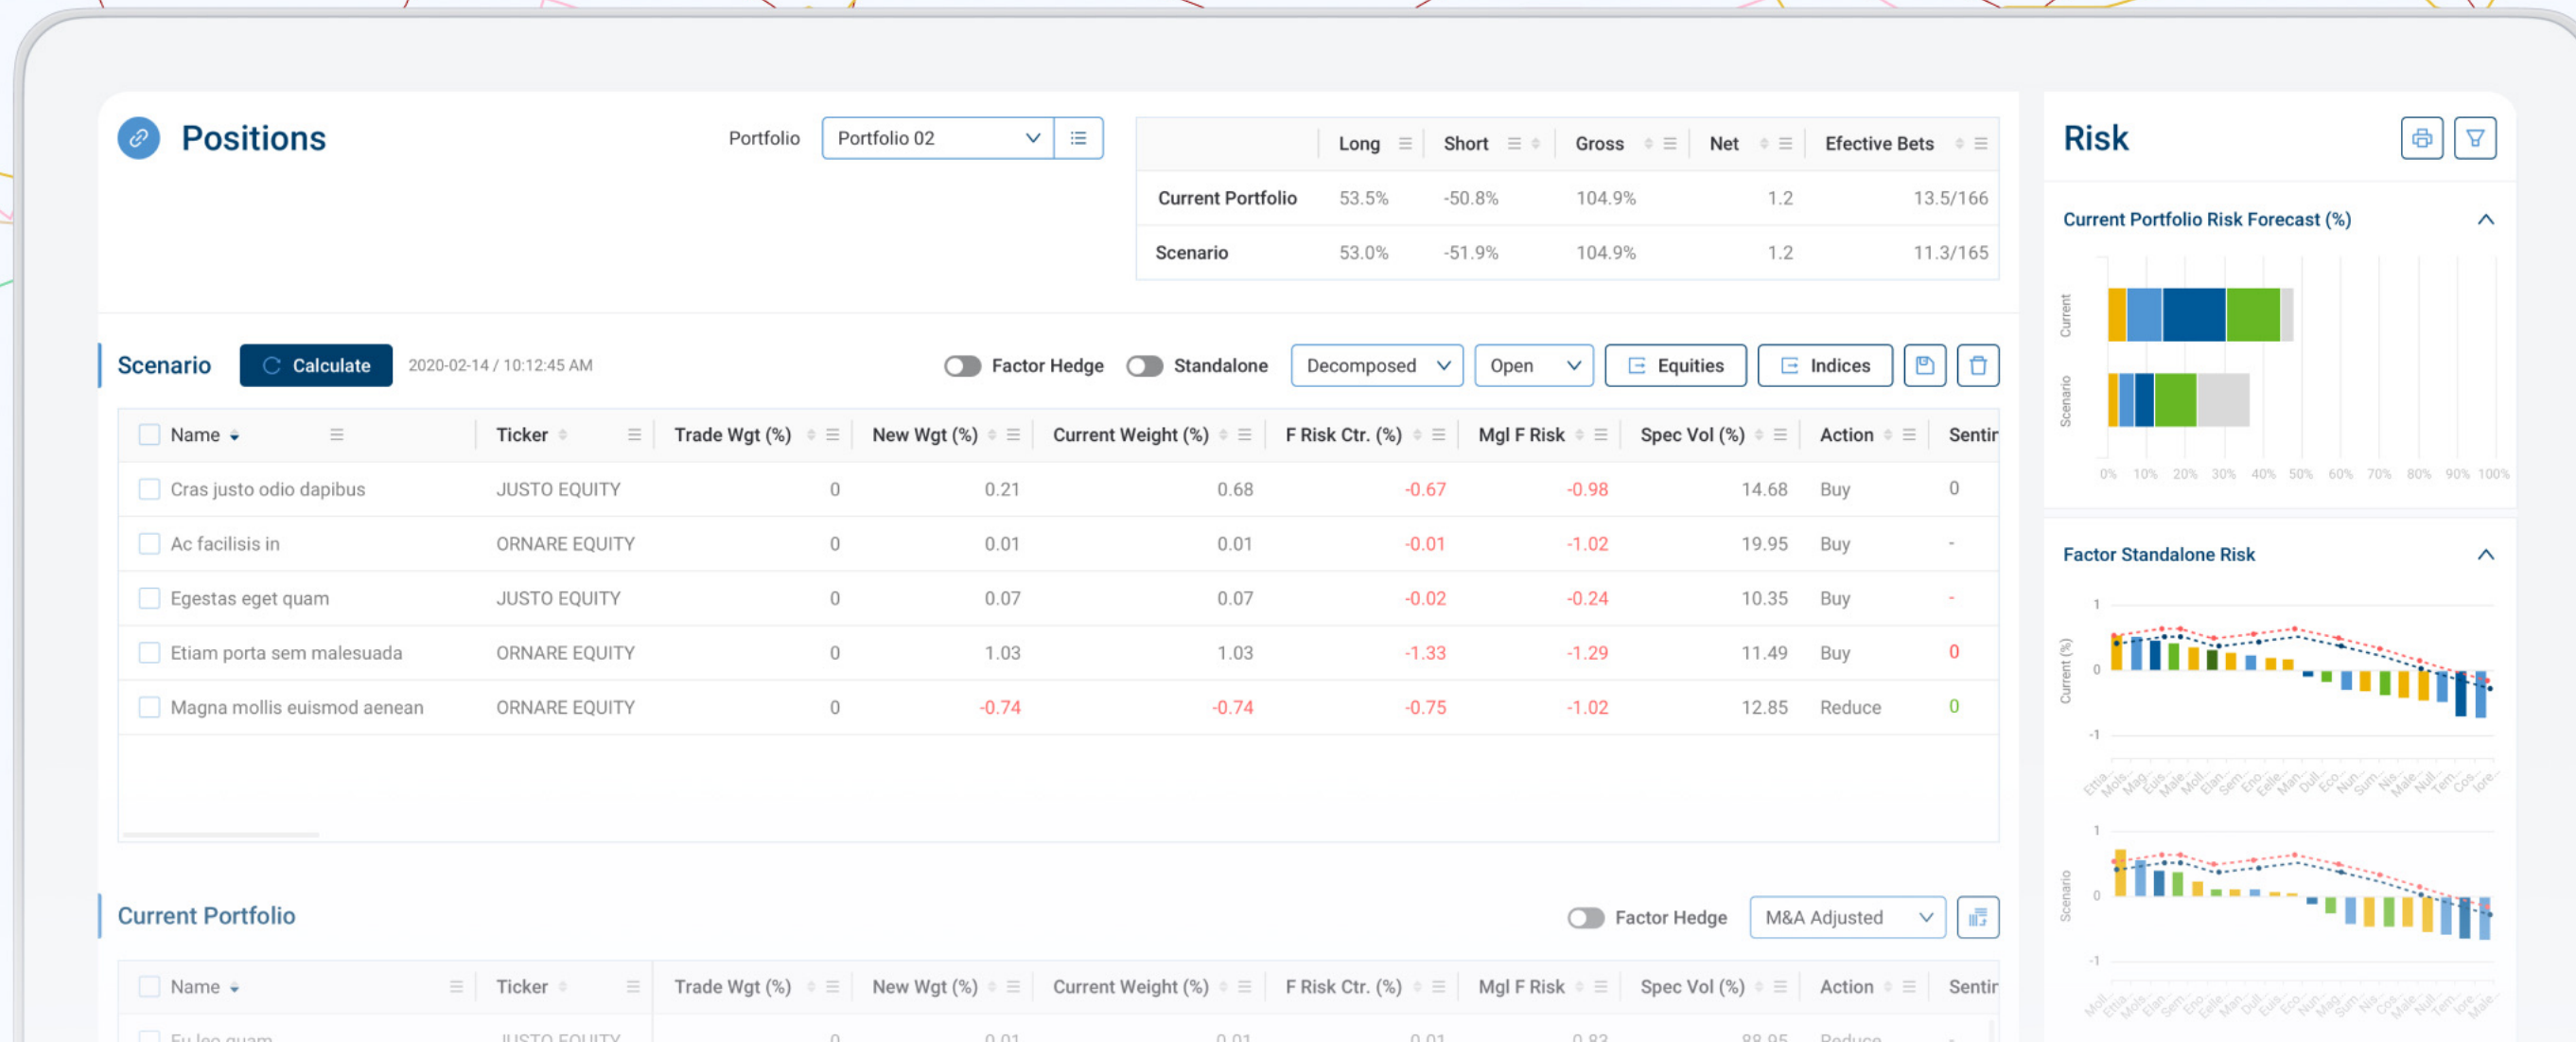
Positions

Portfolio Portfolio 02

| | Long | Short | Gross | Net | Efective Bets |
|---|---|---|---|---|---|
| Current Portfolio | 53.5% | -50.8% | 104.9% | 1.2 | 13.5/166 |
| Scenario | 53.0% | -51.9% | 104.9% | 1.2 | 11.3/165 |

Scenario Calculate 2020-02-14 / 10:12:45 AM Factor Hedge Standalone Decomposed Open Equities Indices

| Name | Ticker | Trade Wgt (%) | New Wgt (%) | Current Weight (%) | F Risk Ctr. (%) | Mgl F Risk | Spec Vol (%) | Action | Sentir |
|---|---|---|---|---|---|---|---|---|---|
| Cras justo odio dapibus | JUSTO EQUITY | 0 | 0.21 | 0.68 | -0.67 | -0.98 | 14.68 | Buy | 0 |
| Ac facilisis in | ORNARE EQUITY | 0 | 0.01 | 0.01 | -0.01 | -1.02 | 19.95 | Buy | - |
| Egestas eget quam | JUSTO EQUITY | 0 | 0.07 | 0.07 | -0.02 | -0.24 | 10.35 | Buy | - |
| Etiam porta sem malesuada | ORNARE EQUITY | 0 | 1.03 | 1.03 | -1.33 | -1.29 | 11.49 | Buy | 0 |
| Magna mollis euismod aenean | ORNARE EQUITY | 0 | -0.74 | -0.74 | -0.75 | -1.02 | 12.85 | Reduce | 0 |

Current Portfolio Factor Hedge M&A Adjusted

| Name | Ticker | Trade Wgt (%) | New Wgt (%) | Current Weight (%) | F Risk Ctr. (%) | Mgl F Risk | Spec Vol (%) | Action | Sentir |
|---|---|---|---|---|---|---|---|---|---|
| Eu leo quam | JUSTO EQUITY | 0 | 0.01 | 0.01 | 0.01 | 0.83 | 88.95 | Reduce | - |

Risk

Current Portfolio Risk Forecast (%)
Current
Scenario
0% 10% 20% 30% 40% 50% 60% 70% 80% 90% 100%

Factor Standalone Risk
1
0
-1
Current (%)
Ettia.. Mols.. Mag.. Euis.. Male.. Moll.. Elan.. Sem.. Eno.. Eelle.. Man.. Dull.. Eco.. Nun.. Sum.. Nis.. Male.. Null.. Tem.. Cos.. lore..
1
0
-1
Scenario
Moll.. Ettia.. Mols.. Elan.. Sem.. Eno.. Eelle.. Man.. Dull.. Euis.. Eco.. Nun.. Mag.. Sum.. Nis.. Cos.. Male.. Null.. Tem.. lore.. Male..